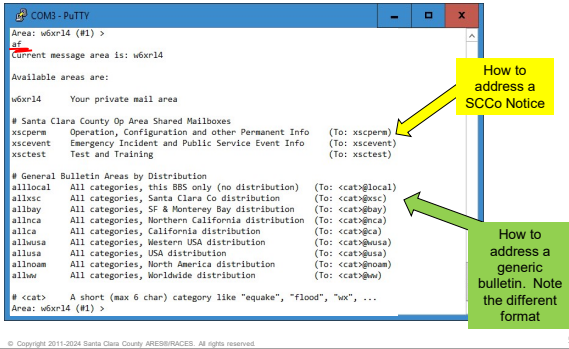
COM3 - PuTTY

Area: w6xrl4 (#1) >
af
Current message area is: w6xrl4

Available areas are:

w6xrl4     Your private mail area

# Santa Clara County Op Area Shared Mailboxes
xscperm     Operation, Configuration and other Permanent Info     (To: xscperm)
xscevent     Emergency Incident and Public Service Event Info     (To: xscevent)
xsctest     Test and Training     (To: xsctest)

# General Bulletin Areas by Distribution
alllocal     All categories, this BBS only (no distribution)     (To: <cat>@local)
allxsc     All categories, Santa Clara Co distribution     (To: <cat>@xsc)
allbay     All categories, SF & Monterey Bay distribution     (To: <cat>@bay)
allnca     All categories, Northern California distribution     (To: <cat>@nca)
allca     All categories, California distribution     (To: <cat>@ca)
allwusa     All categories, Western USA distribution     (To: <cat>@wusa)
allusa     All categories, USA distribution     (To: <cat>@usa)
allnoam     All categories, North America distribution     (To: <cat>@noam)
allww     All categories, Worldwide distribution     (To: <cat>@ww)

# <cat>     A short (max 6 char) category like "equake", "flood", "wx", ...
Area: w6xrl4 (#1) >

How to address a SCCo Notice

How to address a generic bulletin. Note the different format

© Copyright 2011-2024 Santa Clara County ARES®/RACES. All rights reserved.